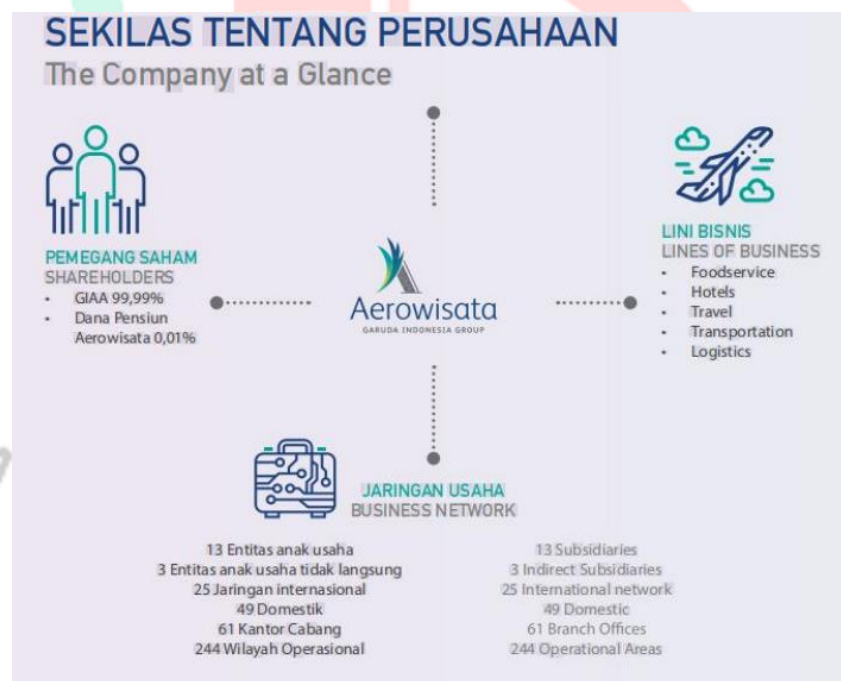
SEKILAS TENTANG PERUSAHAAN
The Company at a Glance

PEMEGANG SAHAM
SHAREHOLDERS
- GIAA 99,99%
- Dana Pensiun Aerowisata 0,01%

Aerowisata
GARUDA INDONESIA GROUP

LINI BISNIS
LINES OF BUSINESS
- Foodservice
- Hotels
- Travel
- Transportation
- Logistics

JARINGAN USAHA
BUSINESS NETWORK

13 Entitas anak usaha
3 Entitas anak usaha tidak langsung
25 Jaringan internasional
49 Domestik
61 Kantor Cabang
244 Wilayah Operasional

13 Subsidiaries
3 Indirect Subsidiaries
25 International network
49 Domestic
61 Branch Offices
244 Operational Areas